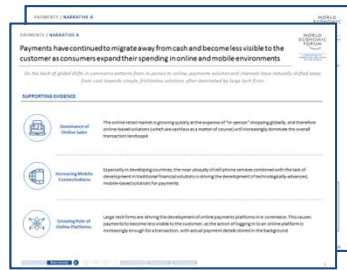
PAYMENTS | NARRATIVE A

WORLD ECONOMIC FORUM

PAYMENTS | NARRATIVE A

WORLD ECONOMIC FORUM

Payments have continued to migrate away from cash and become less visible to the customer as consumers expand their spending in online and mobile environments

On the back of global shifts in commerce patterns from in-person to online, payments volumes and channels have naturally shifted away from cash towards simple, frictionless solutions often dominated by large tech firms

SUPPORTING EVIDENCE

Dominance of Online Sales

The online retail market is growing quickly at the expense of "in-person" shopping globally, and therefore online-based solutions (which are cashless as a matter of course) will increasingly dominate the overall transaction landscape

Increasing Mobile Connectedness

Especially in developing countries, the near ubiquity of cell phone services combined with the lack of development in traditional financial solutions is driving the development of technologically-advanced, mobile-based solutions for payments

Growing Role of Online Platforms

Large tech firms are driving the development of online payments platforms in e-commerce. This causes payment(s) become less visible to the customer, as the action of logging in to an online platform is increasingly enough for a transaction, with actual payment details stored in the background

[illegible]